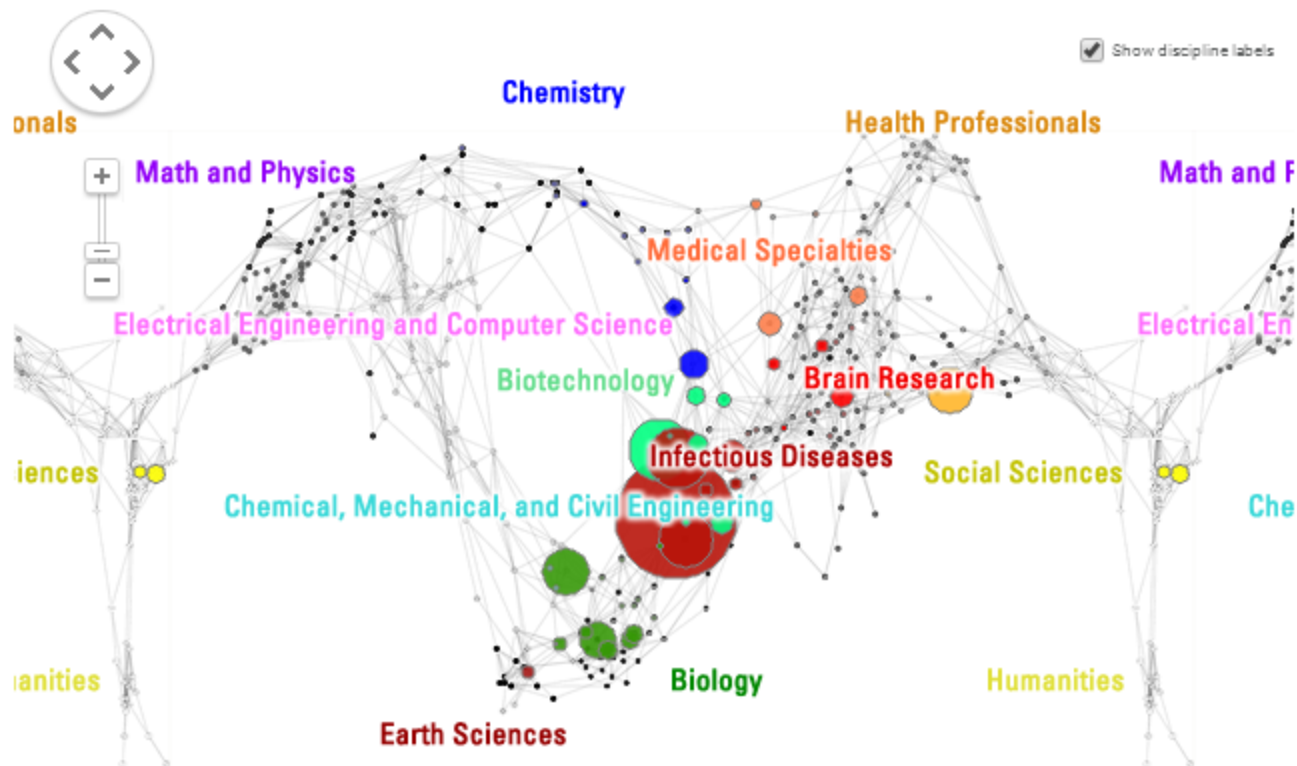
Show discipline labels

Chemistry

onals

Health Professionals

Math and Physics

Math and F

+

−

Medical Specialties

Electrical Engineering and Computer Science

Electrical En

Biotechnology

Brain Research

Infectious Diseases

iences

Social Sciences

Chemical, Mechanical, and Civil Engineering

Che

anities

Biology

Humanities

Earth Sciences